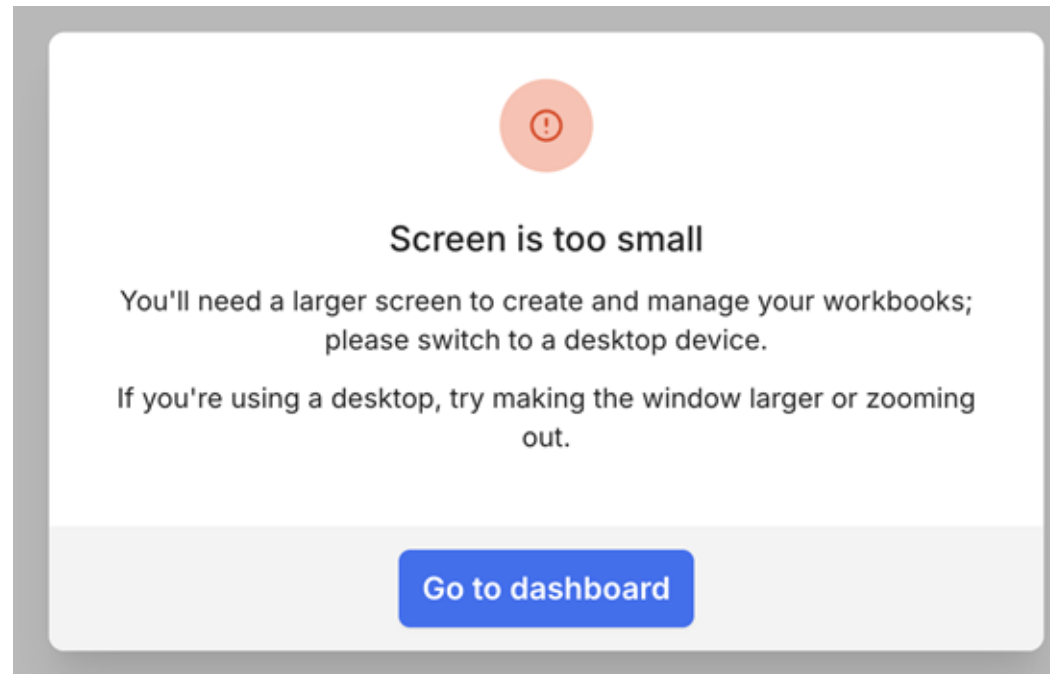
Screen is too small

You'll need a larger screen to create and manage your workbooks; please switch to a desktop device.

If you're using a desktop, try making the window larger or zooming out.

Go to dashboard